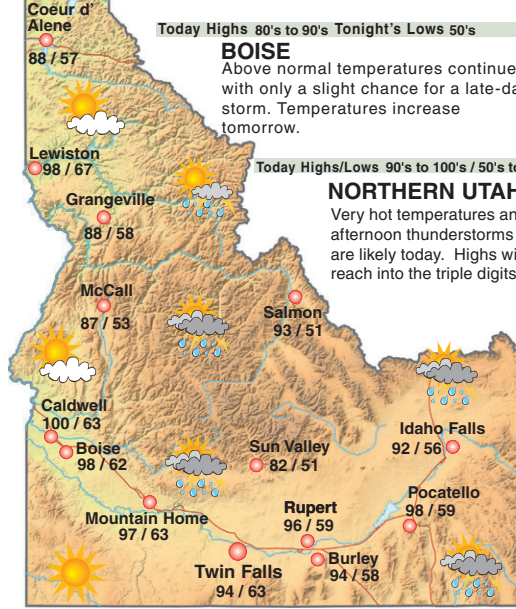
Coeur d' Alene
88 / 57

Today Highs 80's to 90's Tonight's Lows 50's
BOISE
Above normal temperatures continue with only a slight chance for a late-da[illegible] storm. Temperatures increase tomorrow.

Lewiston
98 / 67

Today Highs/Lows 90's to 100's / 50's t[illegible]
NORTHERN UTAH
Very hot temperatures an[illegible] afternoon thunderstorms are likely today. Highs wi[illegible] reach into the triple digits

Grangeville
88 / 58

McCall
87 / 53

Salmon
93 / 51

Caldwell
100 / 63

Boise
98 / 62

Sun Valley
82 / 51

Idaho Falls
92 / 56

Mountain Home
97 / 63

Rupert
96 / 59

Pocatello
98 / 59

Burley
94 / 58

Twin Falls
94 / 63